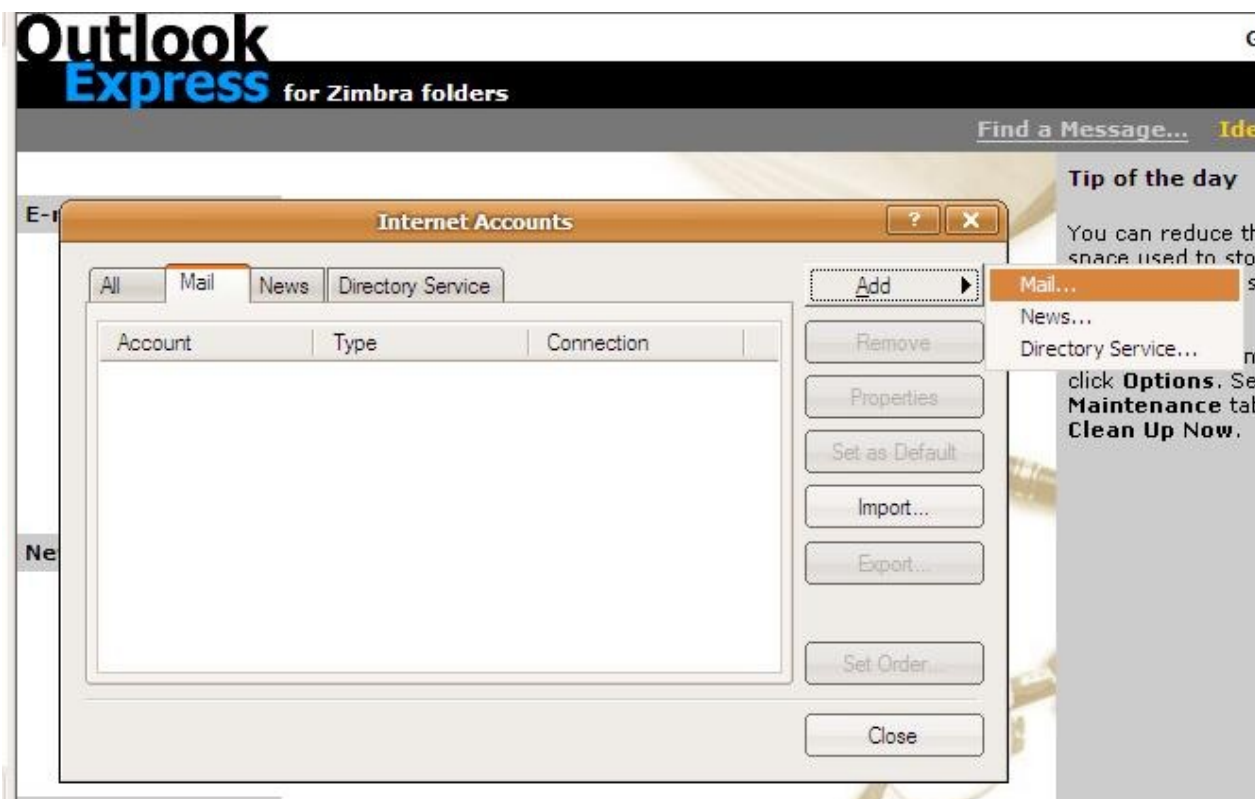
Outlook Express for Zimbra folders

G

Find a Message... Ide

E-

Ne

Tip of the day

You can reduce th space used to sto s n click Options. Se Maintenance tab Clean Up Now.

Internet Accounts

?

X

All | Mail | News | Directory Service

| Account | Type | Connection |
|---|---|---|

Add

Mail...
News...
Directory Service...

Remove

Properties

Set as Default

Import...

Export...

Set Order...

Close